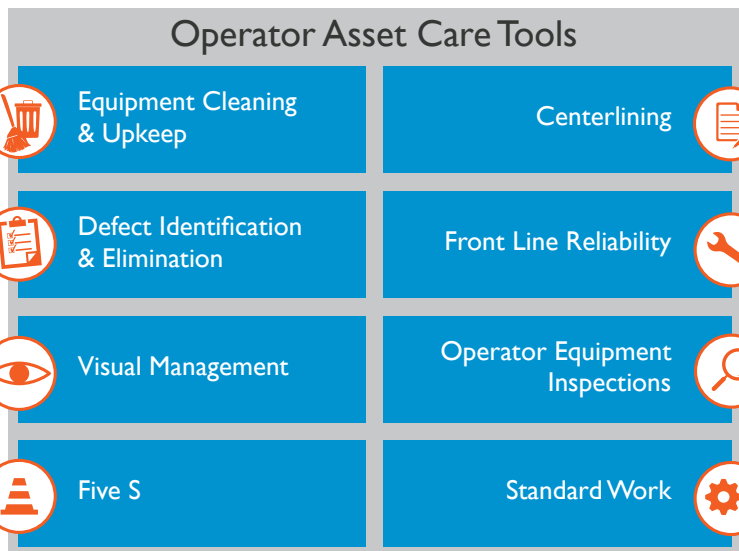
Operator Asset Care Tools

Equipment Cleaning & Upkeep

Centerlining

Defect Identification & Elimination

Front Line Reliability

Visual Management

Operator Equipment Inspections

Five S

Standard Work